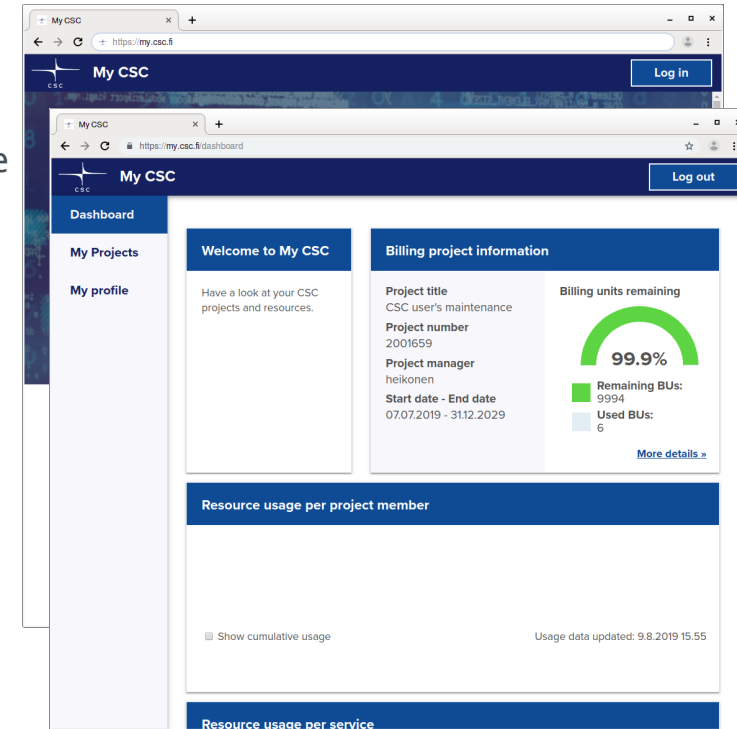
My CSC ×
+
https://my.csc.fi
CSC
My CSC
Log in

e

My CSC ×
+
https://my.csc.fi/dashboard
CSC
My CSC
Log out

Dashboard
My Projects
My profile

Welcome to My CSC

Have a look at your CSC projects and resources.

Billing project information

Project title
CSC user's maintenance
Project number
2001659
Project manager
heikonen
Start date - End date
07.07.2019 - 31.12.2029

Billing units remaining
99.9%
Remaining BUs:
9994
Used BUs:
6
More details »

Resource usage per project member

Show cumulative usage
Usage data updated: 9.8.2019 15.55

Resource usage per service